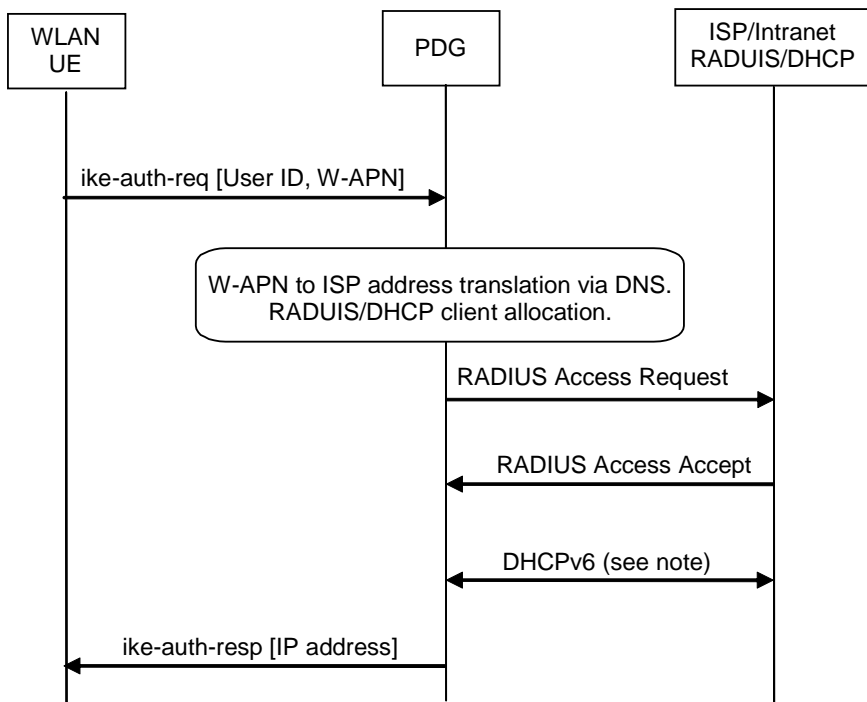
WLAN UE

PDG

ISP/Intranet RADUIS/DHCP

ike-auth-req [User ID, W-APN]

W-APN to ISP address translation via DNS. RADUIS/DHCP client allocation.

RADIUS Access Request

RADIUS Access Accept

DHCPv6 (see note)

ike-auth-resp [IP address]